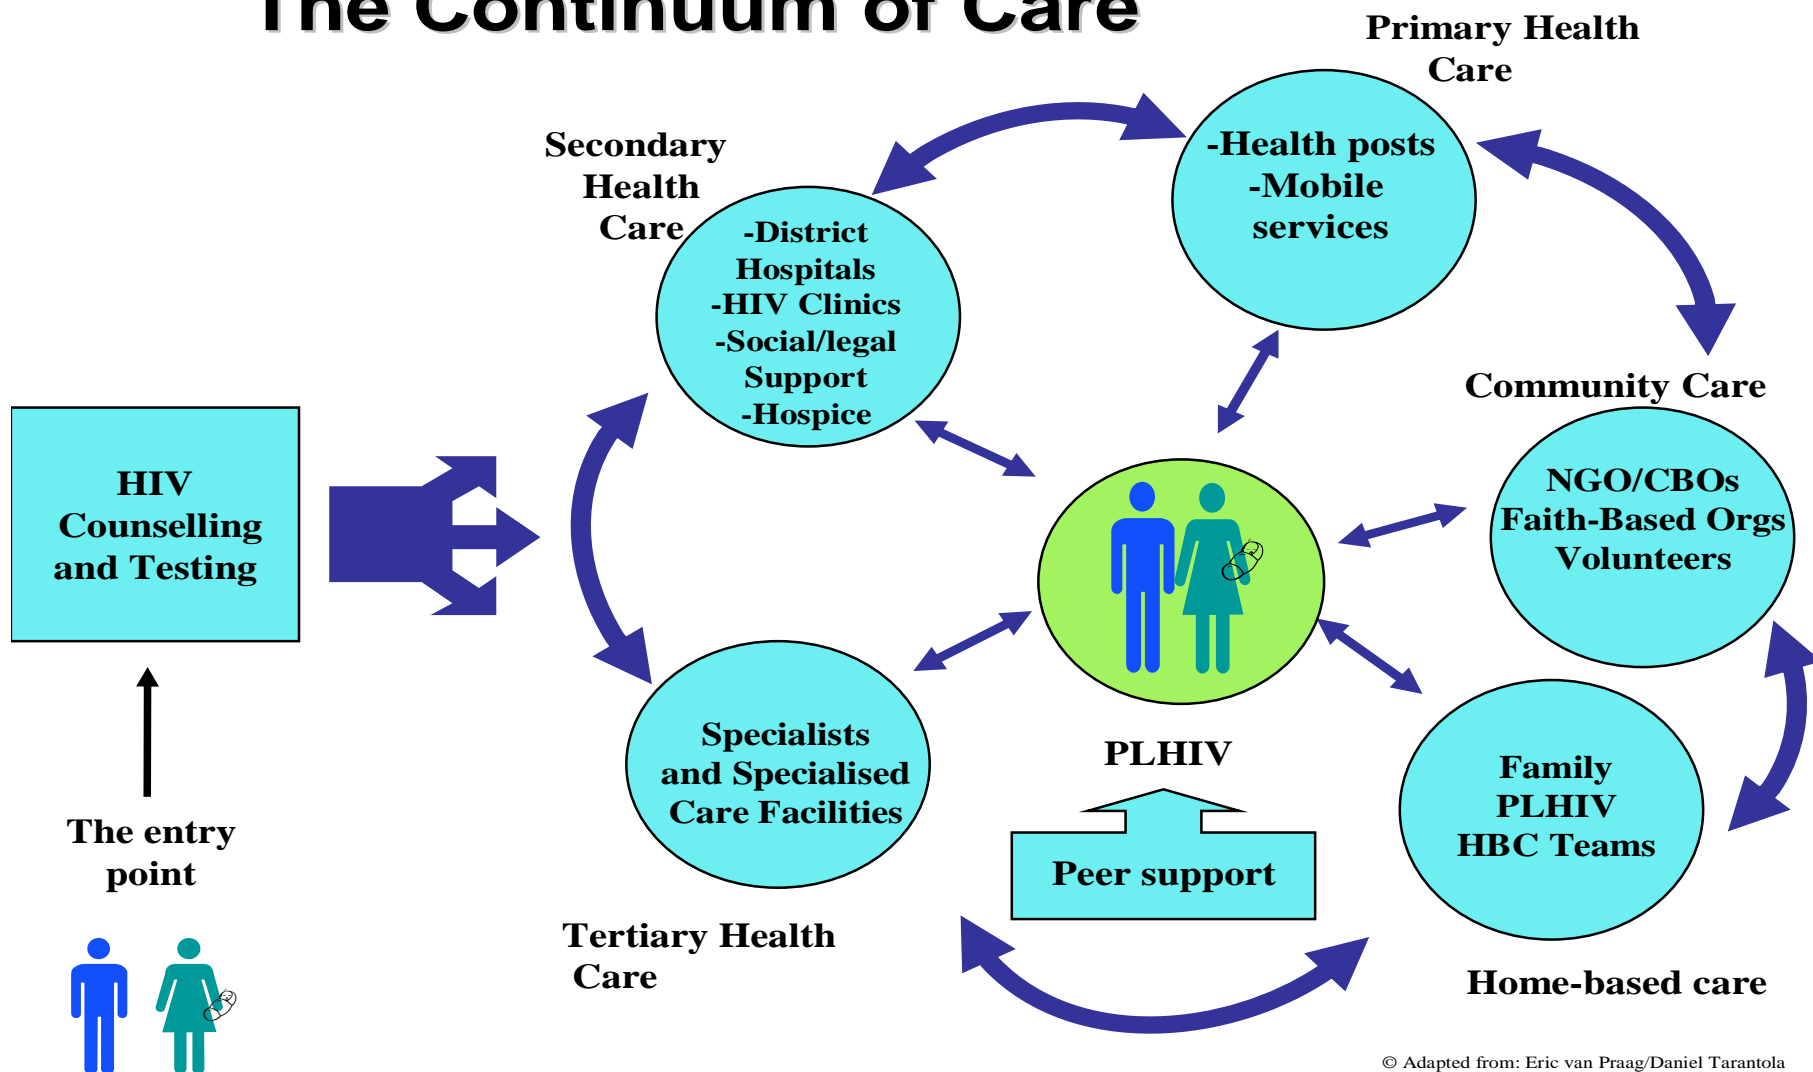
The Continuum of Care

Primary Health Care

-Health posts
-Mobile services

Secondary Health Care

-District Hospitals
-HIV Clinics
-Social/legal Support
-Hospice

HIV Counselling and Testing

Community Care

NGO/CBOs
Faith-Based Orgs
Volunteers

Specialists and Specialised Care Facilities

PLHIV

Family
PLHIV
HBC Teams

The entry point

Peer support

Tertiary Health Care

Home-based care

© Adapted from: Eric van Praag/Daniel Tarantola